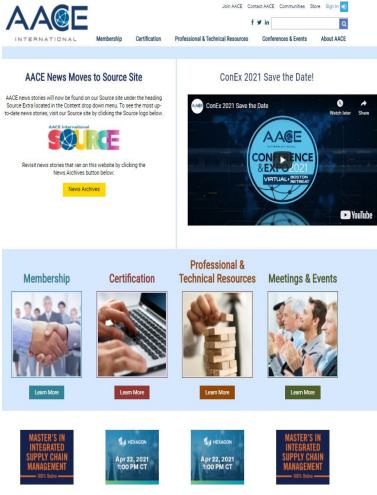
AACE INTERNATIONAL

Join AACE Contact AACE Communities Store Sign In

Membership Certification Professional & Technical Resources Conferences & Events About AACE

AACE News Moves to Source Site

AACE news stories will now be found on our Source site under the heading Source Extra located in the Content drop down menu. To see the most up-to-date news stories, visit our Source site by clicking the Source logo below.

AACE International SOURCE

Revisit news stories that ran on this website by clicking the News Archives button below:

News Archives

ConEx 2021 Save the Date!

ConEx 2021 Save the Date

Watch later Share

AACE CONFERENCE & EXPO 2021 VIRTUAL + BOSTON

YouTube

Membership

Learn More

Certification

Learn More

Professional & Technical Resources

Learn More

Meetings & Events

Learn More

MASTER'S IN INTEGRATED SUPPLY CHAIN MANAGEMENT

HEXAGON Apr 22, 2021 1:00 PM CT

HEXAGON Apr 22, 2021 1:00 PM CT

MASTER'S IN INTEGRATED SUPPLY CHAIN MANAGEMENT